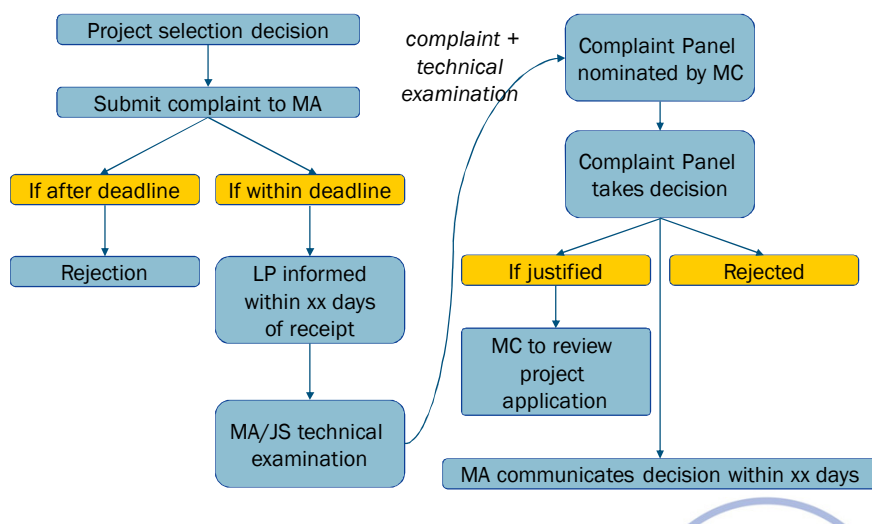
Project selection decision

Submit complaint to MA

If after deadline

If within deadline

Rejection

LP informed within xx days of receipt

MA/JS technical examination

complaint + technical examination

Complaint Panel nominated by MC

Complaint Panel takes decision

If justified

Rejected

MC to review project application

MA communicates decision within xx days